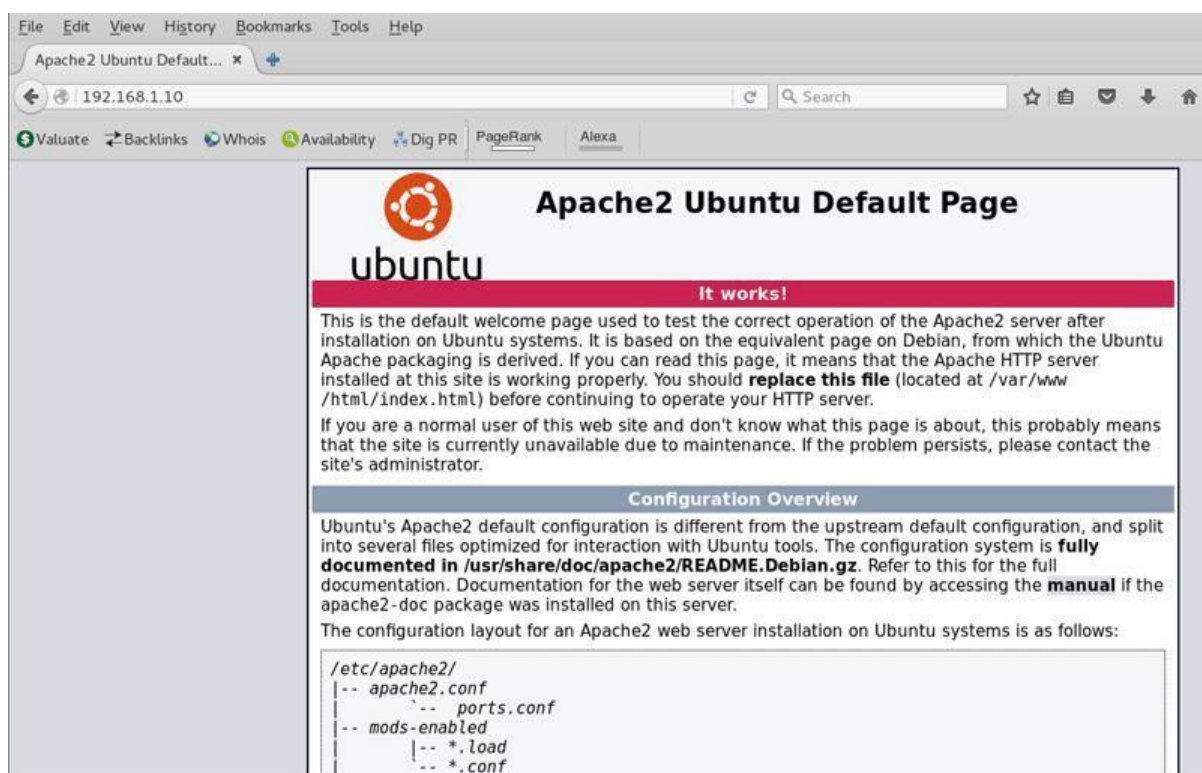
File Edit View History Bookmarks Tools Help

Apache2 Ubuntu Default... ×

192.168.1.10

Search

Valuate Backlinks Whois Availability Dig PR PageRank Alexa

ubuntu

Apache2 Ubuntu Default Page

It works!

This is the default welcome page used to test the correct operation of the Apache2 server after installation on Ubuntu systems. It is based on the equivalent page on Debian, from which the Ubuntu Apache packaging is derived. If you can read this page, it means that the Apache HTTP server installed at this site is working properly. You should **replace this file** (located at /var/www /html/index.html) before continuing to operate your HTTP server.

If you are a normal user of this web site and don't know what this page is about, this probably means that the site is currently unavailable due to maintenance. If the problem persists, please contact the site's administrator.

Configuration Overview

Ubuntu's Apache2 default configuration is different from the upstream default configuration, and split into several files optimized for interaction with Ubuntu tools. The configuration system is **fully documented in /usr/share/doc/apache2/README.Debian.gz**. Refer to this for the full documentation. Documentation for the web server itself can be found by accessing the **manual** if the apache2-doc package was installed on this server.

The configuration layout for an Apache2 web server installation on Ubuntu systems is as follows:

/etc/apache2/
|-- apache2.conf
|       `-- ports.conf
|-- mods-enabled
|       |-- *.load
|       `-- *.conf